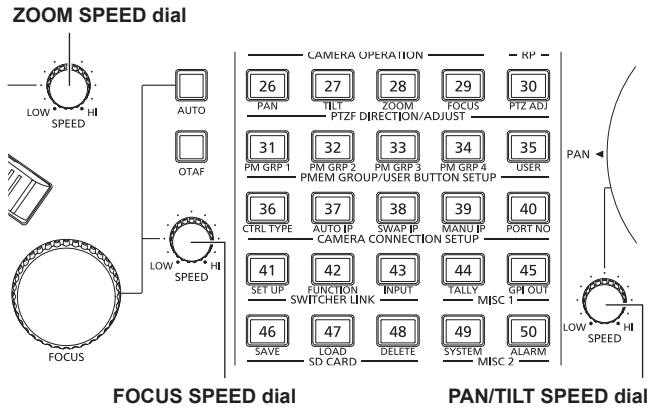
ZOOM SPEED dial

LOW SPEED HI

AUTO

OTAF

LOW SPEED HI

FOCUS

CAMERA OPERATION

RP

26 PAN
27 TILT
28 ZOOM
29 FOCUS
30 PTZ ADJ

PTZF DIRECTION/ADJUST

31 PM GRP 1
32 PM GRP 2
33 PM GRP 3
34 PM GRP 4
35 USER

PMEM GROUP/USER BUTTON SETUP

36 CTRL TYPE
37 AUTO IP
38 SWAP IP
39 MANU IP
40 PORT NO

CAMERA CONNECTION SETUP

41 SET UP
42 FUNCTION
43 INPUT
44 TALLY
45 GPI OUT

SWITCHER LINK

MISC 1

46 SAVE
47 LOAD
48 DELETE
49 SYSTEM
50 ALARM

SD CARD

MISC 2

PAN ◄

LOW SPEED HI

FOCUS SPEED dial

PAN/TILT SPEED dial